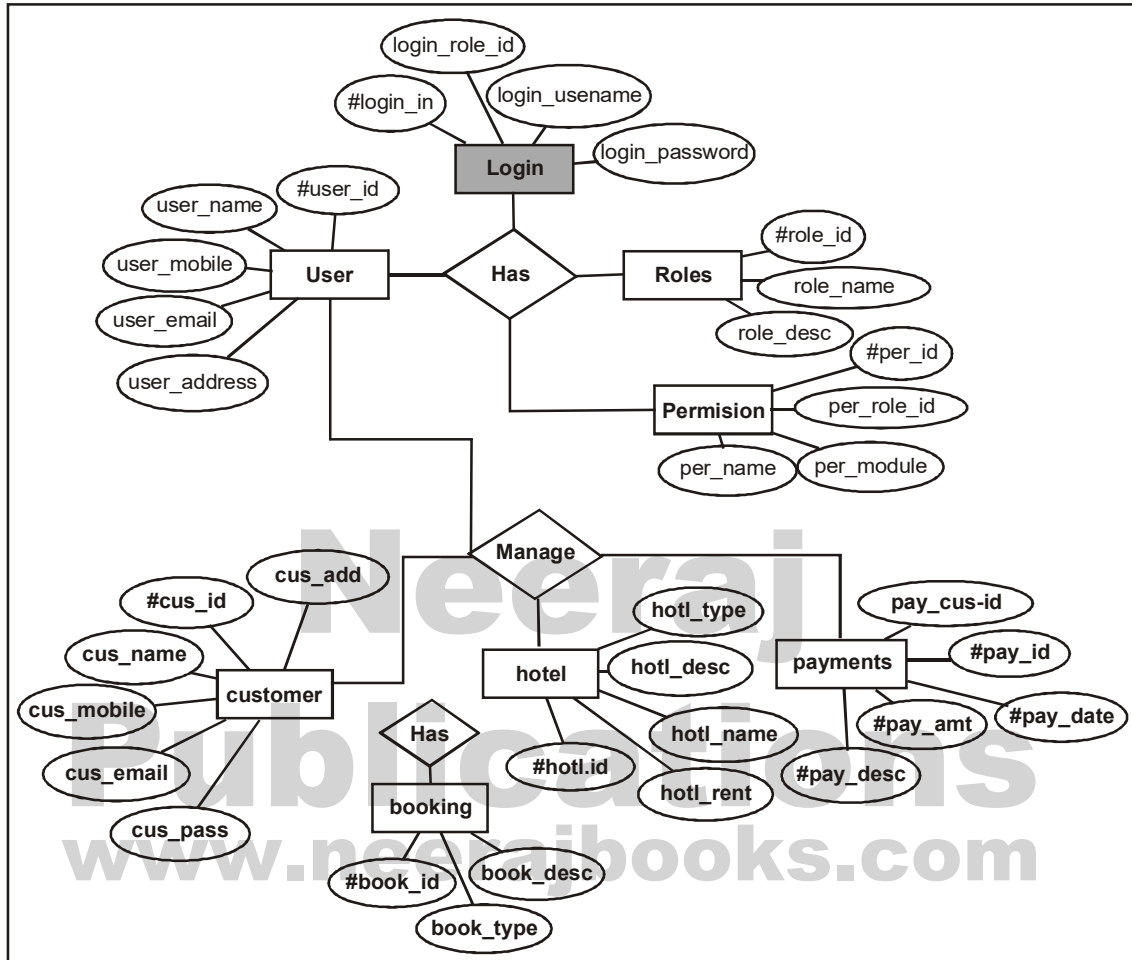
login_role_id
#login_in
login_usename
Login
login_password
user_name
#user_id
user_mobile
User
Has
Roles
#role_id
role_name
user_email
role_desc
user_address
#per_id
Permision
per_role_id
per_name
per_module
Manage
cus_add
#cus_id
hotl_type
pay_cus-id
cus_name
hotl_desc
payments
#pay_id
customer
hotel
cus_mobile
Has
hotl_name
#pay_amt
#pay_date
cus_email
#hotl.id
#pay_desc
hotl_rent
booking
cus_pass
#book_id
book_desc
book_type
Neeraj
Publications
www.neerajbooks.com